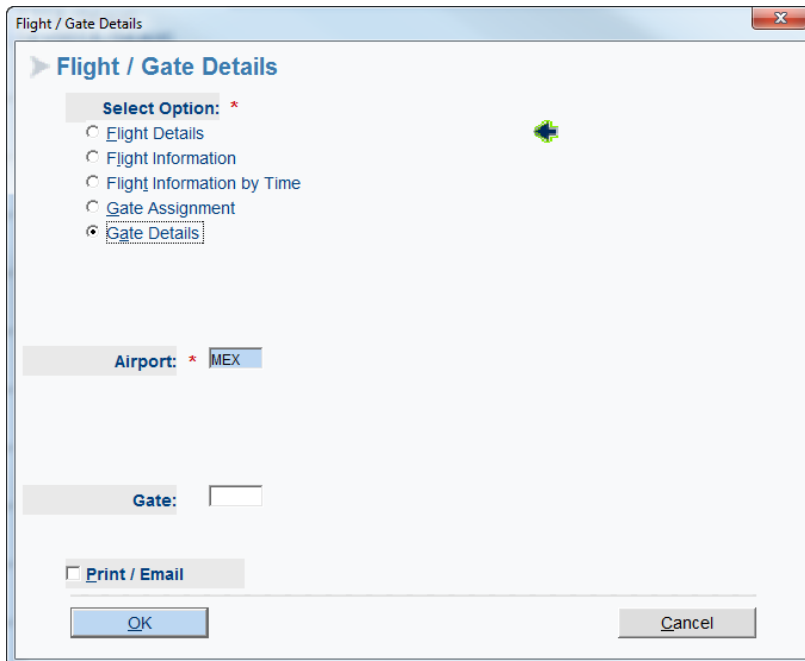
Flight / Gate Details

Flight / Gate Details

Select Option: *

Flight Details

Flight Information

Flight Information by Time

Gate Assignment

Gate Details

Airport: * MEX

Gate:

Print / Email

OK

Cancel